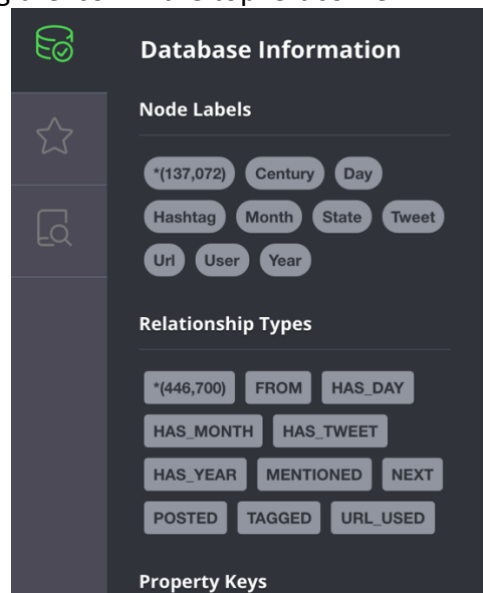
Database Information

Node Labels

*(137,072) Century Day Hashtag Month State Tweet Url User Year

Relationship Types

*(446,700) FROM HAS_DAY HAS_MONTH HAS_TWEET HAS_YEAR MENTIONED NEXT POSTED TAGGED URL_USED

Property Keys